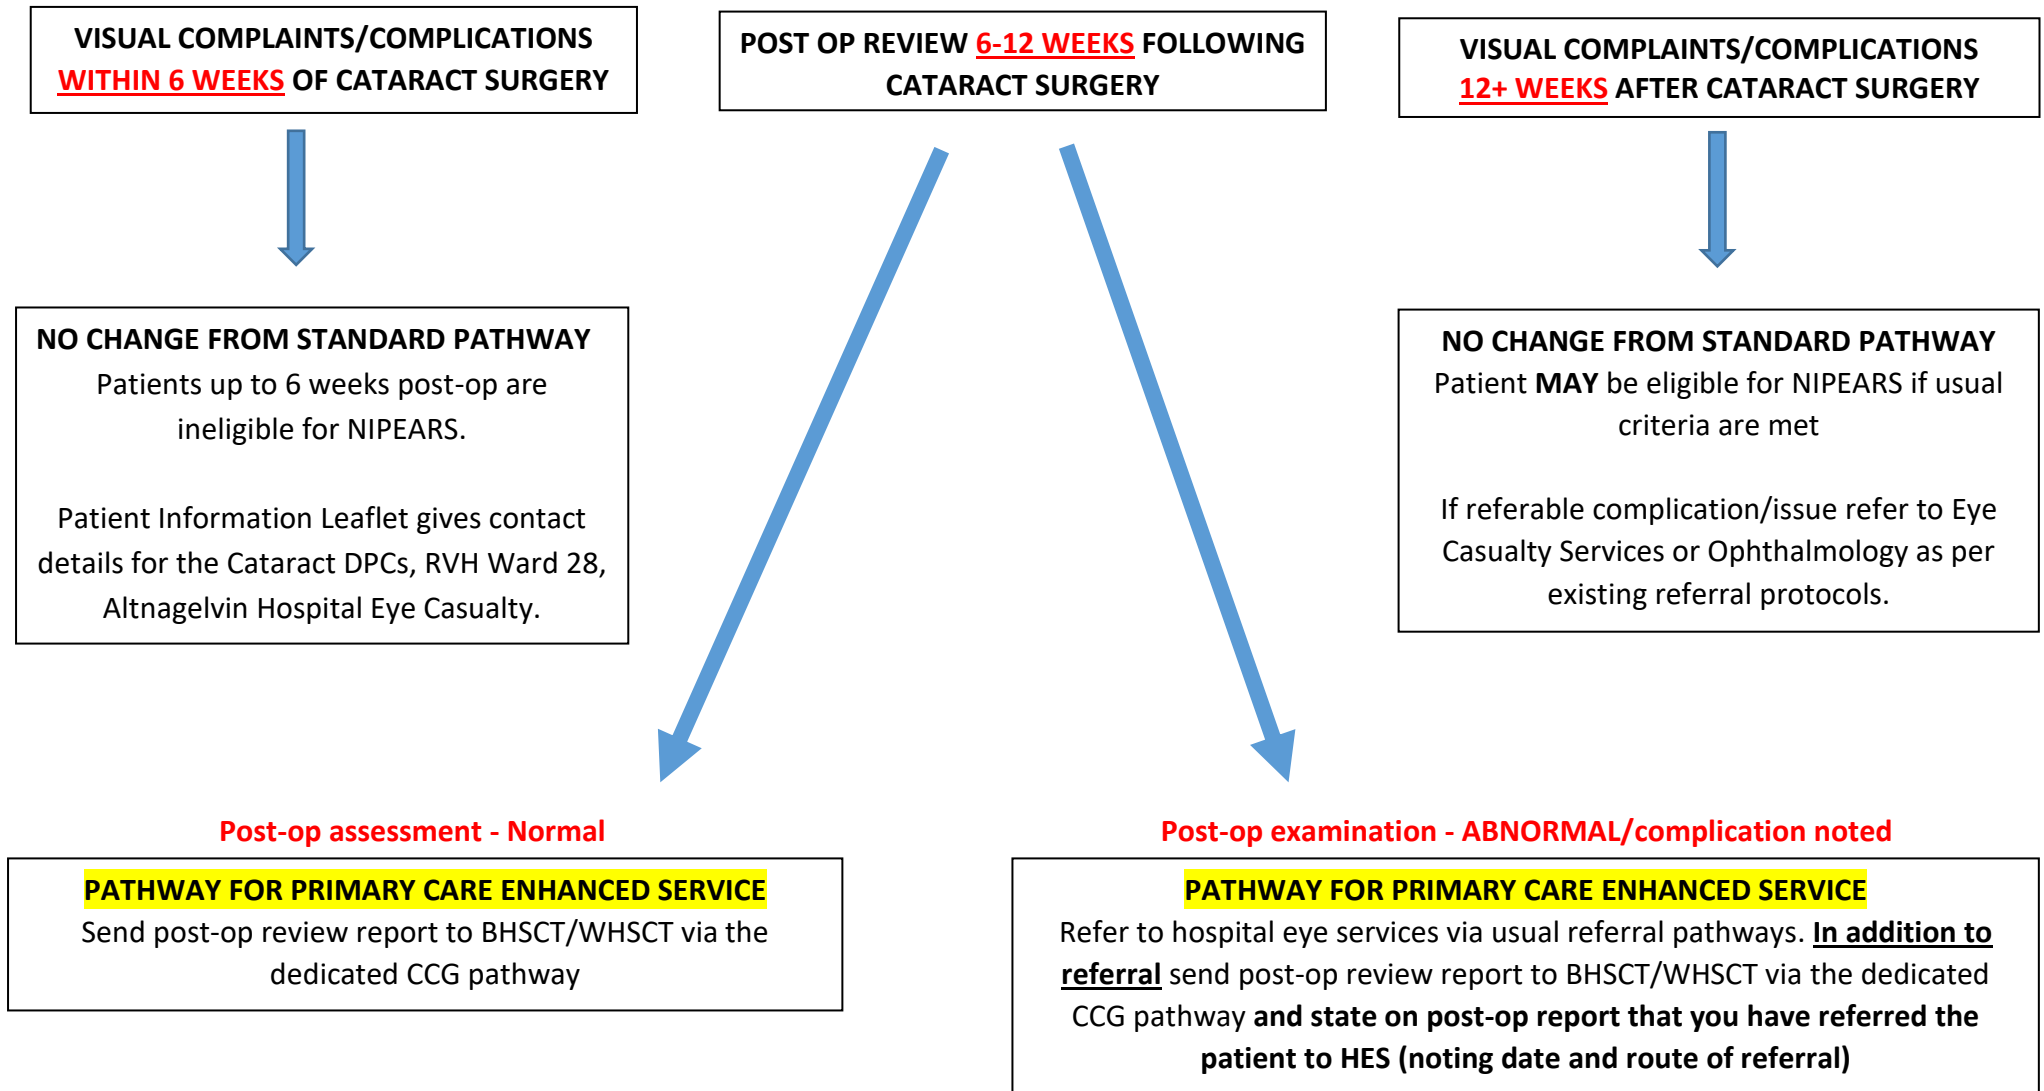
VISUAL COMPLAINTS/COMPLICATIONS WITHIN 6 WEEKS OF CATARACT SURGERY

POST OP REVIEW 6-12 WEEKS FOLLOWING CATARACT SURGERY

VISUAL COMPLAINTS/COMPLICATIONS 12+ WEEKS AFTER CATARACT SURGERY

NO CHANGE FROM STANDARD PATHWAY
Patients up to 6 weeks post-op are ineligible for NIPEARS.

Patient Information Leaflet gives contact details for the Cataract DPCs, RVH Ward 28, Altnagelvin Hospital Eye Casualty.

NO CHANGE FROM STANDARD PATHWAY
Patient MAY be eligible for NIPEARS if usual criteria are met

If referable complication/issue refer to Eye Casualty Services or Ophthalmology as per existing referral protocols.

Post-op assessment - Normal

PATHWAY FOR PRIMARY CARE ENHANCED SERVICE
Send post-op review report to BHSCT/WHSCT via the dedicated CCG pathway

Post-op examination - ABNORMAL/complication noted

PATHWAY FOR PRIMARY CARE ENHANCED SERVICE
Refer to hospital eye services via usual referral pathways. In addition to referral send post-op review report to BHSCT/WHSCT via the dedicated CCG pathway and state on post-op report that you have referred the patient to HES (noting date and route of referral)